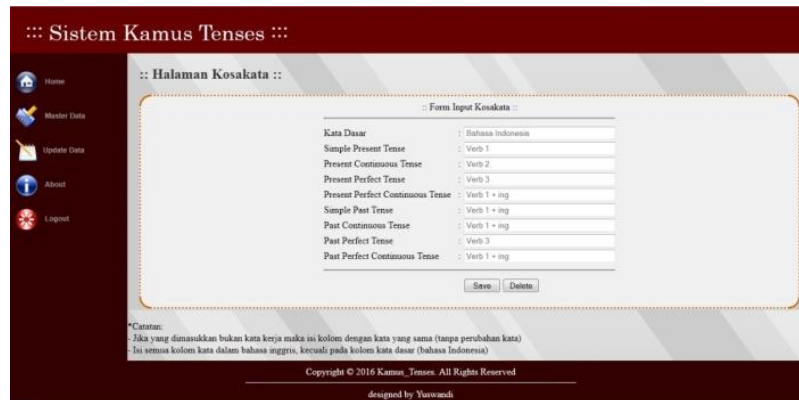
::: Sistem Kamus Tenses :::

Home

Master Data

Update Data

About

Logout

:: Halaman Kosakata ::

:: Form Input Kosakata ::

| | |
|---|---|
| Kata Dasar | : Bahasa Indonesia |
| Simple Present Tense | : Verb 1 |
| Present Continuous Tense | : Verb 2 |
| Present Perfect Tense | : Verb 3 |
| Present Perfect Continuous Tense | : Verb 1 + ing |
| Simple Past Tense | : Verb 1 + ing |
| Past Continuous Tense | : Verb 1 + ing |
| Past Perfect Tense | : Verb 3 |
| Past Perfect Continuous Tense | : Verb 1 + ing |

Save Delete

*Catatan:
- Jika yang dimasukkan bukan kata kerja maka isi kolom dengan kata yang sama (tanpa perubahan kata)
- Isi semua kolom kata dalam bahasa inggris, kecuali pada kolom kata dasar (bahasa Indonesia)

Copyright © 2016 Kamus_Tenses. All Rights Reserved

designed by Yuswandi